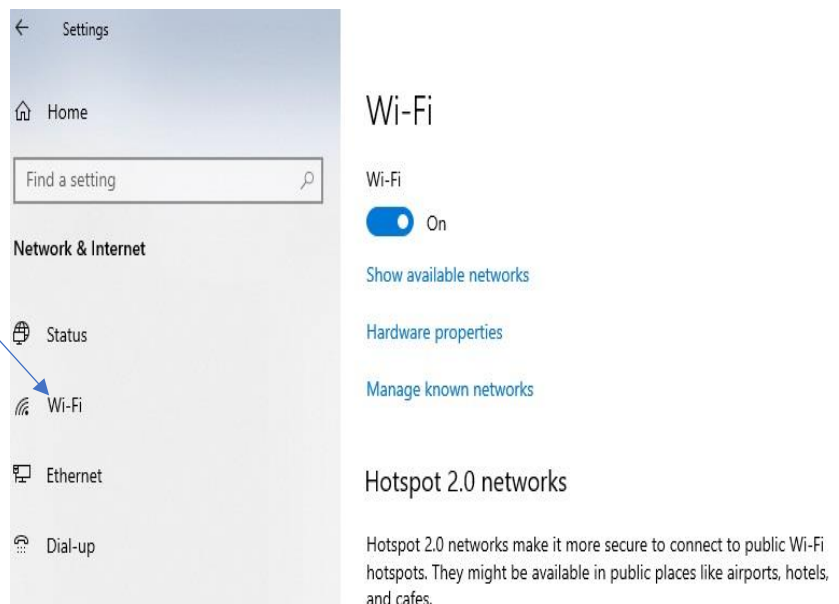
Settings

Home

Find a setting

Network & Internet

Status

Wi-Fi

Ethernet

Dial-up

Wi-Fi

Wi-Fi

On

Show available networks

Hardware properties

Manage known networks

Hotspot 2.0 networks

Hotspot 2.0 networks make it more secure to connect to public Wi-Fi hotspots. They might be available in public places like airports, hotels, and cafes.